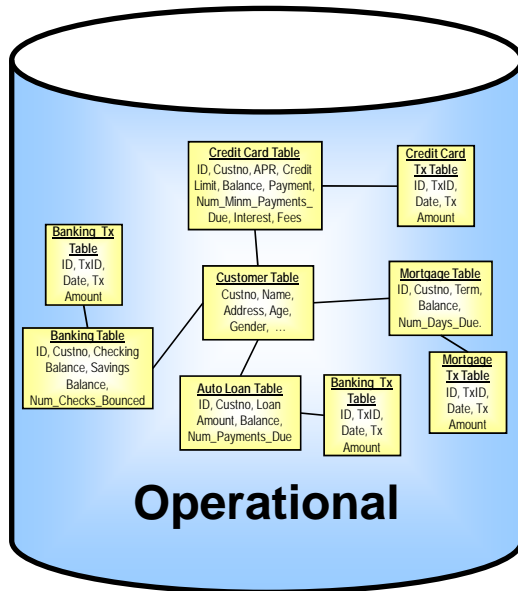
Credit Card Table
ID, Custno, APR, Credit Limit, Balance, Payment, Num_Minm_Payments_Due, Interest, Fees

Credit Card Tx Table
ID, TxID, Date, Tx Amount

Banking_Tx Table
ID, TxID, Date, Tx Amount

Customer Table
Custno, Name, Address, Age, Gender, …

Mortgage Table
ID, Custno, Term, Balance, Num_Days_Due.

Banking Table
ID, Custno, Checking Balance, Savings Balance, Num_Checks_Bounced

Mortgage Tx Table
ID, TxID, Date, Tx Amount

Auto Loan Table
ID, Custno, Loan Amount, Balance, Num_Payments_Due

Banking_Tx Table
ID, TxID, Date, Tx Amount

Operational